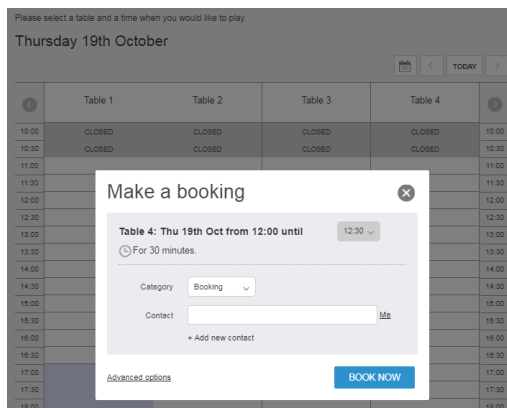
Please select a table and a time when you would like to play.

Thursday 19th October

TODAY

| | Table 1 | Table 2 | Table 3 | Table 4 | |
|---|---|---|---|---|---|
| 10:00 | CLOSED | CLOSED | CLOSED | CLOSED | 10:00 |
| 10:30 | CLOSED | CLOSED | CLOSED | CLOSED | 10:30 |
| 11:00 | | | | | 11:00 |
| 11:30 | | | | | 11:30 |
| 12:00 | | | | | 12:00 |
| 12:30 | | | | | 12:30 |
| 13:00 | | | | | 13:00 |
| 13:30 | | | | | 13:30 |
| 14:00 | | | | | 14:00 |
| 14:30 | | | | | 14:30 |
| 15:00 | | | | | 15:00 |
| 15:30 | | | | | 15:30 |
| 16:00 | | | | | 16:00 |
| 16:30 | | | | | 16:30 |
| 17:00 | | | | | 17:00 |
| 17:30 | | | | | 17:30 |
| 18:00 | | | | | 18:00 |

Make a booking

Table 4: Thu 19th Oct from 12:00 until 12:30

For 30 minutes.

Category Booking

Contact Me

+ Add new contact

Advanced options

BOOK NOW